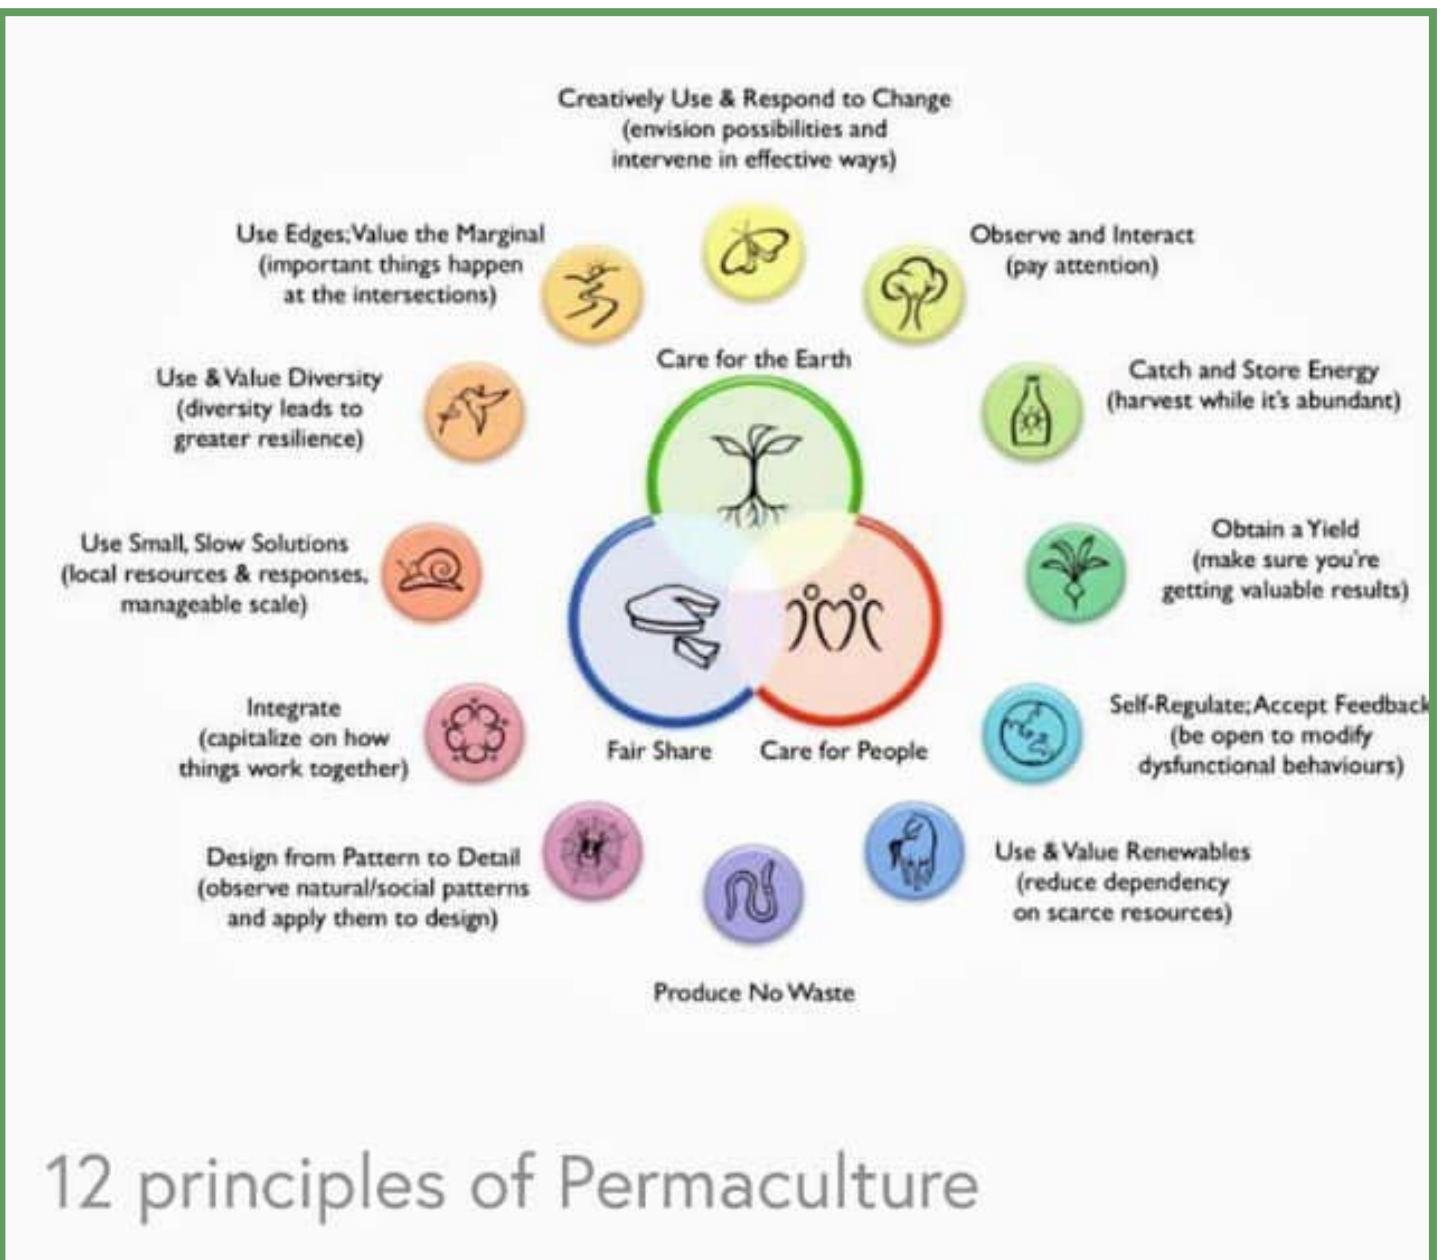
Creatively Use & Respond to Change
(envision possibilities and intervene in effective ways)

Observe and Interact
(pay attention)

Catch and Store Energy
(harvest while it's abundant)

Obtain a Yield
(make sure you're getting valuable results)

Self-Regulate; Accept Feedback
(be open to modify dysfunctional behaviours)

Use & Value Renewables
(reduce dependency on scarce resources)

Produce No Waste

Design from Pattern to Detail
(observe natural/social patterns and apply them to design)

Integrate
(capitalize on how things work together)

Use Small, Slow Solutions
(local resources & responses, manageable scale)

Use & Value Diversity
(diversity leads to greater resilience)

Use Edges; Value the Marginal
(important things happen at the intersections)

Care for the Earth

Fair Share

Care for People

12 principles of Permaculture